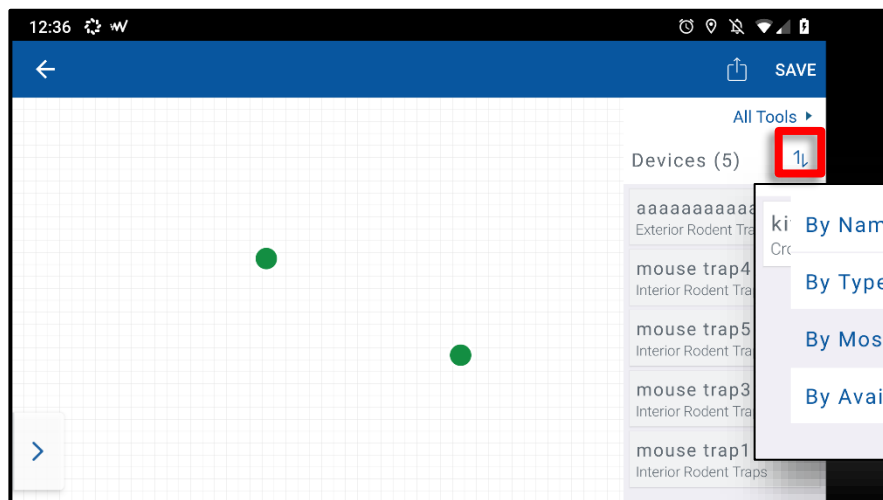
12:36

SAVE

All Tools

Devices (5)

aaaaaaaaaa
Exterior Rodent Tra

mouse trap4
Interior Rodent Tra

mouse trap5
Interior Rodent Tra

mouse trap3
Interior Rodent Tra

mouse trap1
Interior Rodent Traps

ki
Cr

By Nam
By Type
By Mos
By Avai